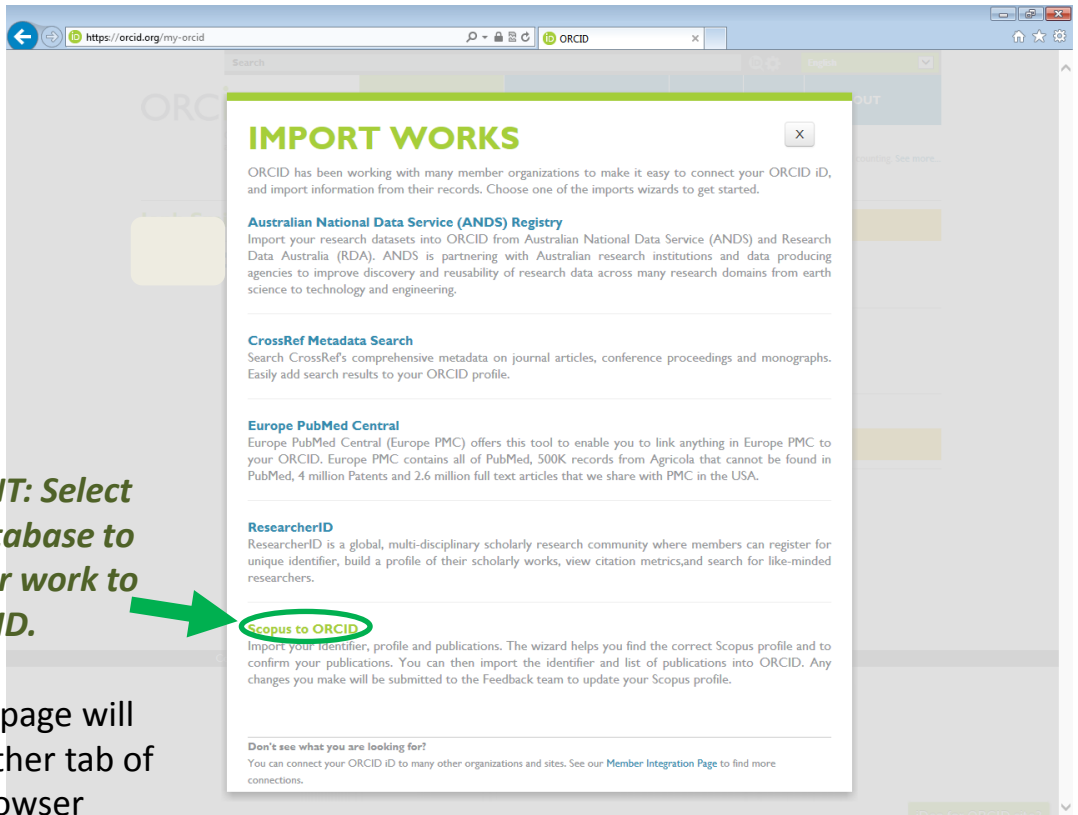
https://orcid.org/my-orcid

ORCID

IMPORT WORKS

X

ORCID has been working with many member organizations to make it easy to connect your ORCID iD, and import information from their records. Choose one of the imports wizards to get started.

Australian National Data Service (ANDS) Registry
Import your research datasets into ORCID from Australian National Data Service (ANDS) and Research Data Australia (RDA). ANDS is partnering with Australian research institutions and data producing agencies to improve discovery and reusability of research data across many research domains from earth science to technology and engineering.

CrossRef Metadata Search
Search CrossRef's comprehensive metadata on journal articles, conference proceedings and monographs. Easily add search results to your ORCID profile.

Europe PubMed Central
Europe PubMed Central (Europe PMC) offers this tool to enable you to link anything in Europe PMC to your ORCID. Europe PMC contains all of PubMed, 500K records from Agricola that cannot be found in PubMed, 4 million Patents and 2.6 million full text articles that we share with PMC in the USA.

ResearcherID
ResearcherID is a global, multi-disciplinary scholarly research community where members can register for unique identifier, build a profile of their scholarly works, view citation metrics,and search for like-minded researchers.

Scopus to ORCID
Import your identifier, profile and publications. The wizard helps you find the correct Scopus profile and to confirm your publications. You can then import the identifier and list of publications into ORCID. Any changes you make will be submitted to the Feedback team to update your Scopus profile.

Don't see what you are looking for?
You can connect your ORCID iD to many other organizations and sites. See our Member Integration Page to find more connections.

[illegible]T: Select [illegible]tabase to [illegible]r work to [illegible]D.

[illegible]page will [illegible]ther tab of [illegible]owser